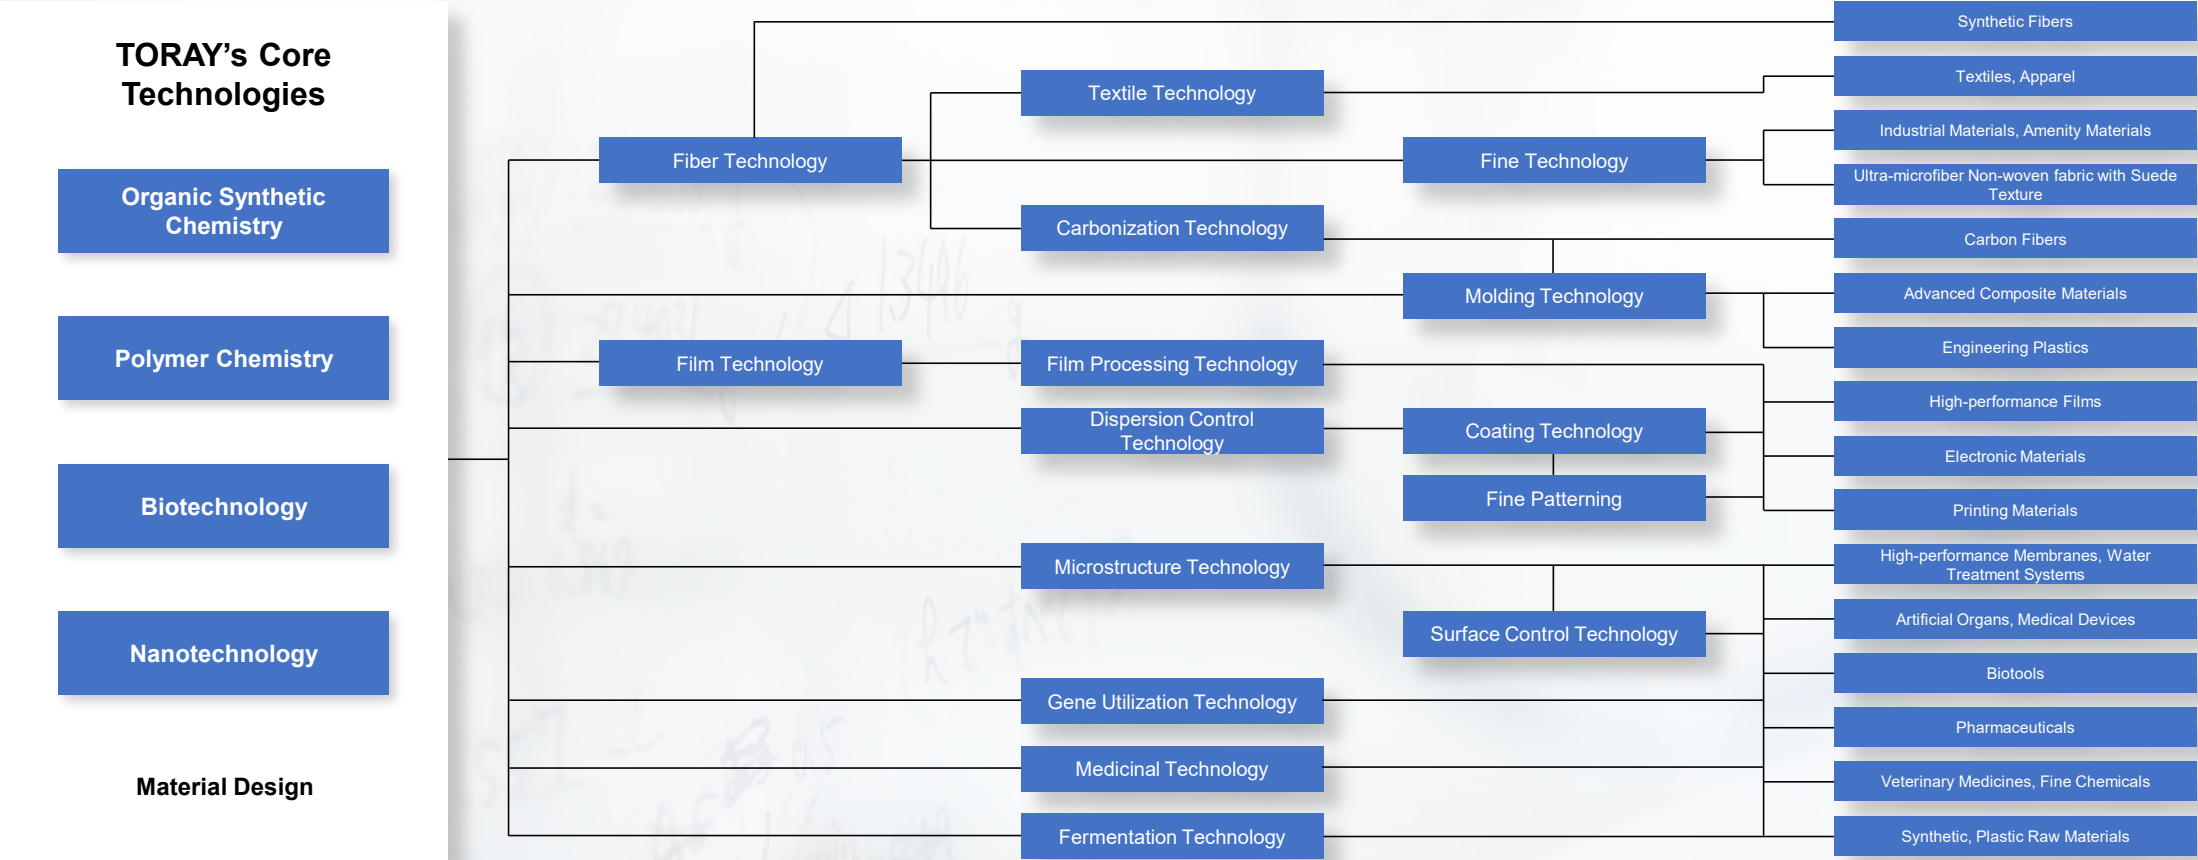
TORAY's Core Technologies

Organic Synthetic Chemistry

Polymer Chemistry

Biotechnology

Nanotechnology

Material Design

Fiber Technology

Textile Technology

Carbonization Technology

Fine Technology

Molding Technology

Film Technology

Film Processing Technology

Dispersion Control Technology

Coating Technology

Fine Patterning

Microstructure Technology

Surface Control Technology

Gene Utilization Technology

Medicinal Technology

Fermentation Technology

Synthetic Fibers

Textiles, Apparel

Industrial Materials, Amenity Materials

Ultra-microfiber Non-woven fabric with Suede Texture

Carbon Fibers

Advanced Composite Materials

Engineering Plastics

High-performance Films

Electronic Materials

Printing Materials

High-performance Membranes, Water Treatment Systems

Artificial Organs, Medical Devices

Biotools

Pharmaceuticals

Veterinary Medicines, Fine Chemicals

Synthetic, Plastic Raw Materials